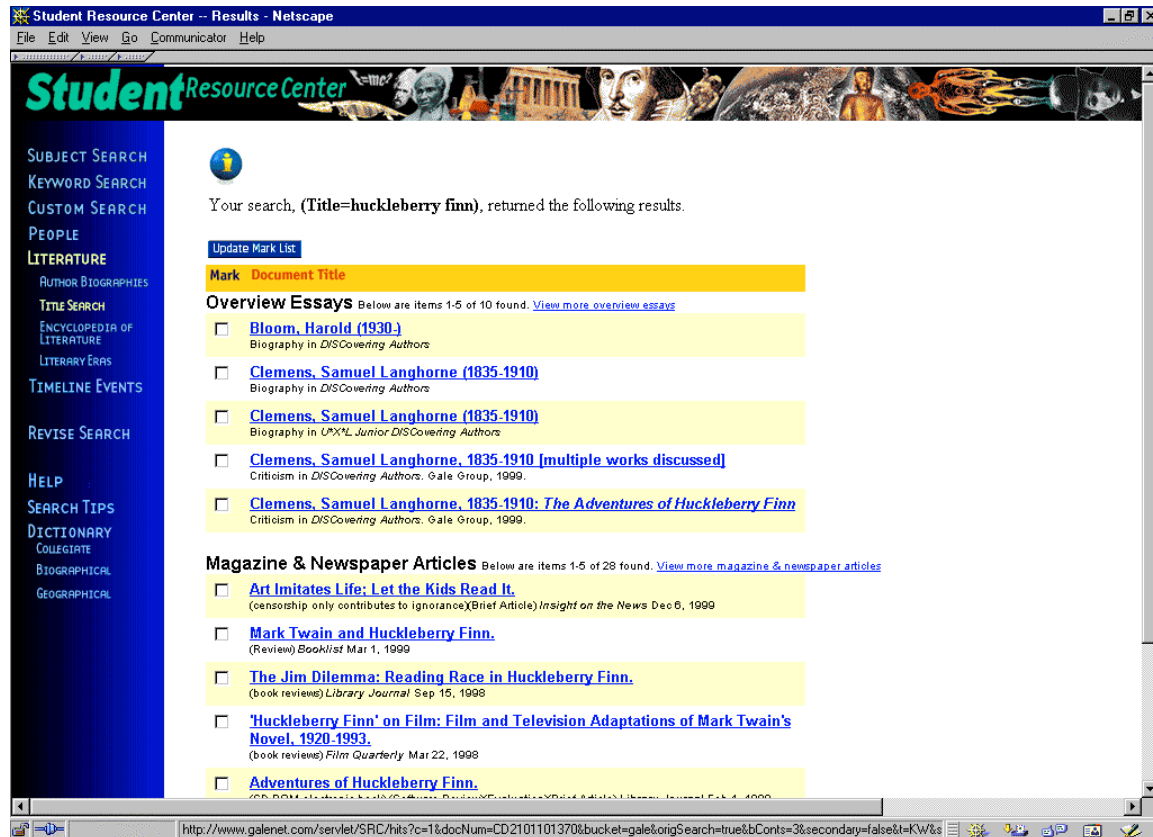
Student Resource Center -- Results - Netscape
File Edit View Go Communicator Help

Student Resource Center

Subject Search
Keyword Search
Custom Search
People
Literature
Author Biographies
Title Search
Encyclopedia of Literature
Literary Eras
Timeline Events

Revise Search

Help
Search Tips
Dictionary
Collegiate
Biographical
Geographical

Your search, **(Title=huckleberry finn)**, returned the following results.

Update Mark List

Mark Document Title

Overview Essays Below are items 1-5 of 10 found. View more overview essays

Bloom, Harold (1930-)
Biography in DISCovering Authors

Clemens, Samuel Langhorne (1835-1910)
Biography in DISCovering Authors

Clemens, Samuel Langhorne (1835-1910)
Biography in U*X*L Junior DISCovering Authors

Clemens, Samuel Langhorne, 1835-1910 [multiple works discussed]
Criticism in DISCovering Authors. Gale Group, 1999.

Clemens, Samuel Langhorne, 1835-1910: The Adventures of Huckleberry Finn
Criticism in DISCovering Authors. Gale Group, 1999.

Magazine & Newspaper Articles Below are items 1-5 of 28 found. View more magazine & newspaper articles

Art Imitates Life; Let the Kids Read It.
(censorship only contributes to ignorance)(Brief Article) Insight on the News Dec 6, 1999

Mark Twain and Huckleberry Finn.
(Review) Booklist Mar 1, 1999

The Jim Dilemma: Reading Race in Huckleberry Finn.
(book reviews) Library Journal Sep 15, 1998

'Huckleberry Finn' on Film: Film and Television Adaptations of Mark Twain's Novel, 1920-1993.
(book reviews) Film Quarterly Mar 22, 1998

Adventures of Huckleberry Finn.
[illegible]

http://www.galenet.com/servlet/SRC/hits?c=1&docNum=CD2101101370&bucket=gale&origSearch=true&bConts=3&secondary=false&t=KW&s